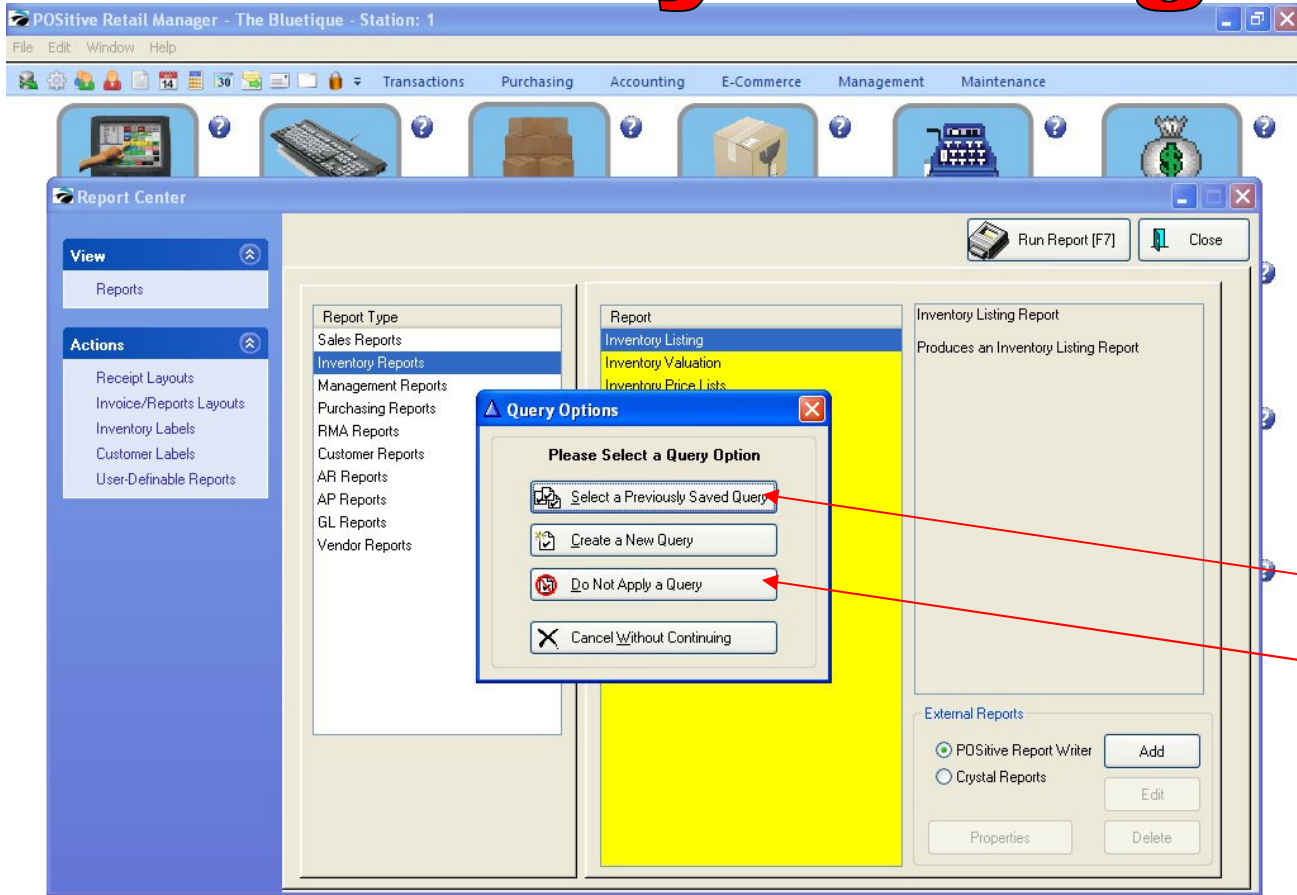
POSitive Retail Manager - The Bluetique - Station: 1

File Edit Window Help

Transactions Purchasing Accounting E-Commerce Management Maintenance

Report Center

View
Reports

Actions
Receipt Layouts
Invoice/Reports Layouts
Inventory Labels
Customer Labels
User-Definable Reports

Run Report [F7]
Close

Report Type
Sales Reports
Inventory Reports
Management Reports
Purchasing Reports
RMA Reports
Customer Reports
AR Reports
AP Reports
GL Reports
Vendor Reports

Report
Inventory Listing
Inventory Valuation
Inventory Price Lists

Inventory Listing Report

Produces an Inventory Listing Report

Query Options

Please Select a Query Option

Select a Previously Saved Query

Create a New Query

Do Not Apply a Query

Cancel Without Continuing

External Reports
POSitive Report Writer
Crystal Reports
Add
Edit
Properties
Delete